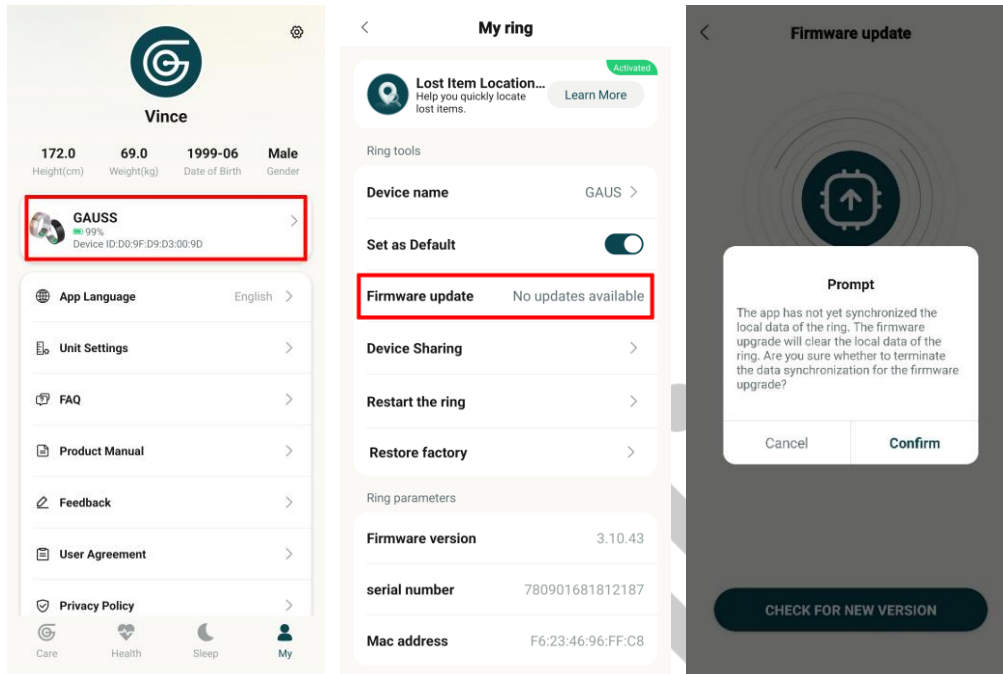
Vince

172.0
Height(cm)

69.0
Weight(kg)

1999-06
Date of Birth

Male
Gender

GAUSS
99%
Device ID:D0:9F:D9:D3:00:9D

App Language English

Unit Settings

FAQ

Product Manual

Feedback

User Agreement

Privacy Policy

Care Health Sleep My

My ring

Activated
Lost Item Location...
Help you quickly locate lost items.
Learn More

Ring tools

Device name GAUS

Set as Default

Firmware update No updates available

Device Sharing

Restart the ring

Restore factory

Ring parameters

Firmware version 3.10.43

serial number 780901681812187

Mac address F6:23:46:96:FF:C8

Firmware update

Prompt

The app has not yet synchronized the local data of the ring. The firmware upgrade will clear the local data of the ring. Are you sure whether to terminate the data synchronization for the firmware upgrade?

Cancel Confirm

CHECK FOR NEW VERSION